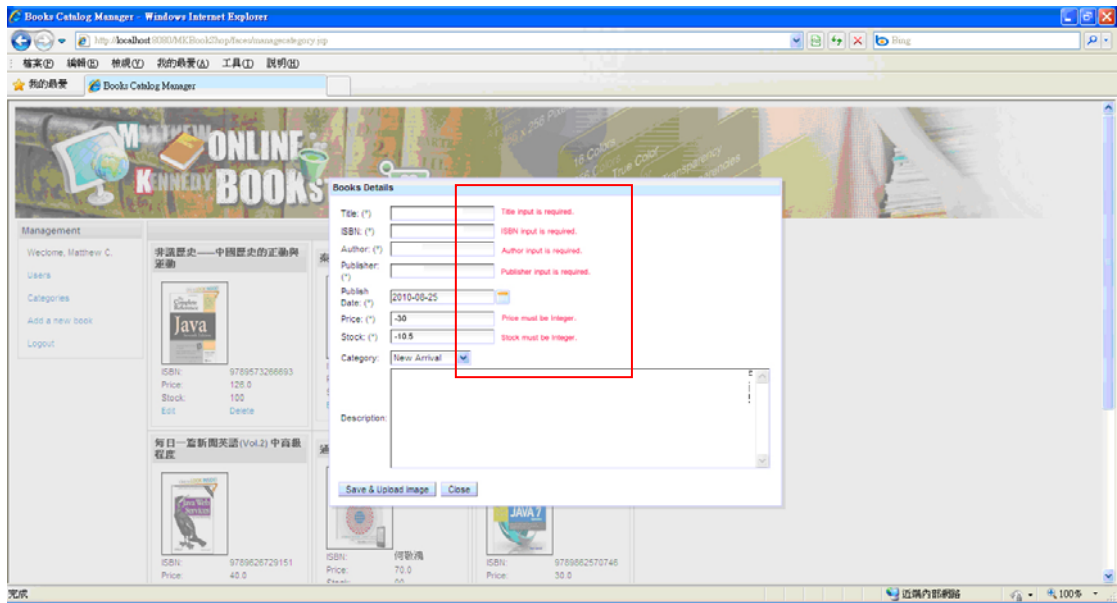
Books Catalog Manager - Windows Internet Explorer

http://localhost:8080/MKBookShop/faces/managecategory.jsp

Bing

檔案(F) 編輯(E) 檢視(V) 我的最愛(A) 工具(T) 說明(H)

我的最愛

Books Catalog Manager

ONLINE BOOKS

Management

Welcome, Matthew C.

Users

Categories

Add a new book

Logout

非議歷史——中國歷史的正軌與逆軌

Java

ISBN: 9789573266693

Price: 126.0

Stock: 100

Edit Delete

每日一篇新聞英語(Vol.2) 中高級程度

ISBN: 9789862729151

Price: 40.0

ISBN: 何敬堯

Price: 70.0

ISBN: 9789862570746

Price: 30.0

Books Details

Title: (*) Title input is required.

ISBN: (*) ISBN input is required.

Author: (*) Author input is required.

Publisher: (*) Publisher input is required.

Publish Date: (*) 2010-08-25

Price: (*) -30 Price must be Integer.

Stock: (*) -10.5 Stock must be Integer.

Category: New Arrival

Description:

Save & Upload Image Close

完成

近端內部網路

100%